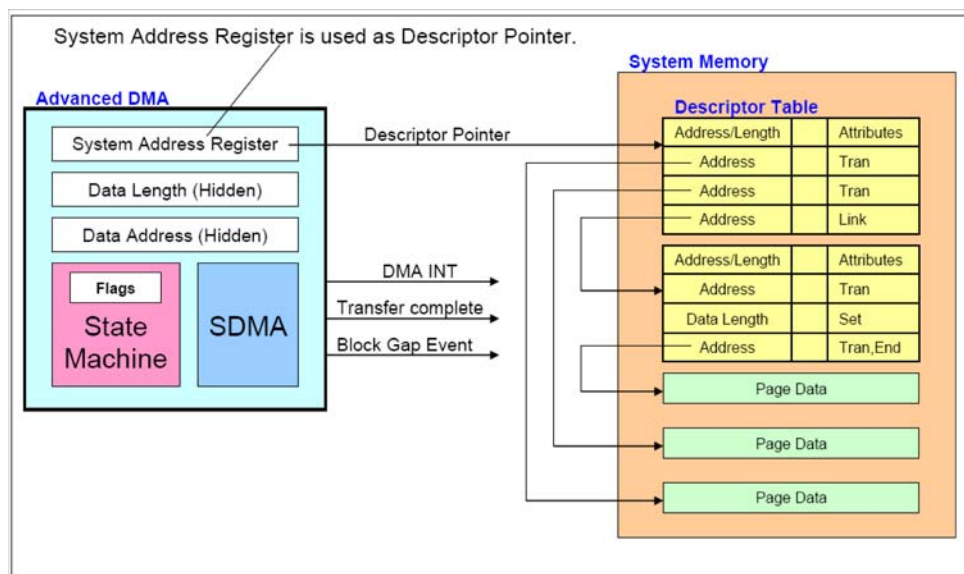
System Address Register is used as Descriptor Pointer.

Advanced DMA

System Address Register

Data Length (Hidden)

Data Address (Hidden)

Flags

State Machine

SDMA

Descriptor Pointer

DMA INT

Transfer complete

Block Gap Event

System Memory

Descriptor Table

| Address/Length | | Attributes |
|---|---|---|
| Address | | Tran |
| Address | | Tran |
| Address | | Link |

| Address/Length | | Attributes |
|---|---|---|
| Address | | Tran |
| Data Length | | Set |
| Address | | Tran,End |

Page Data

Page Data

Page Data